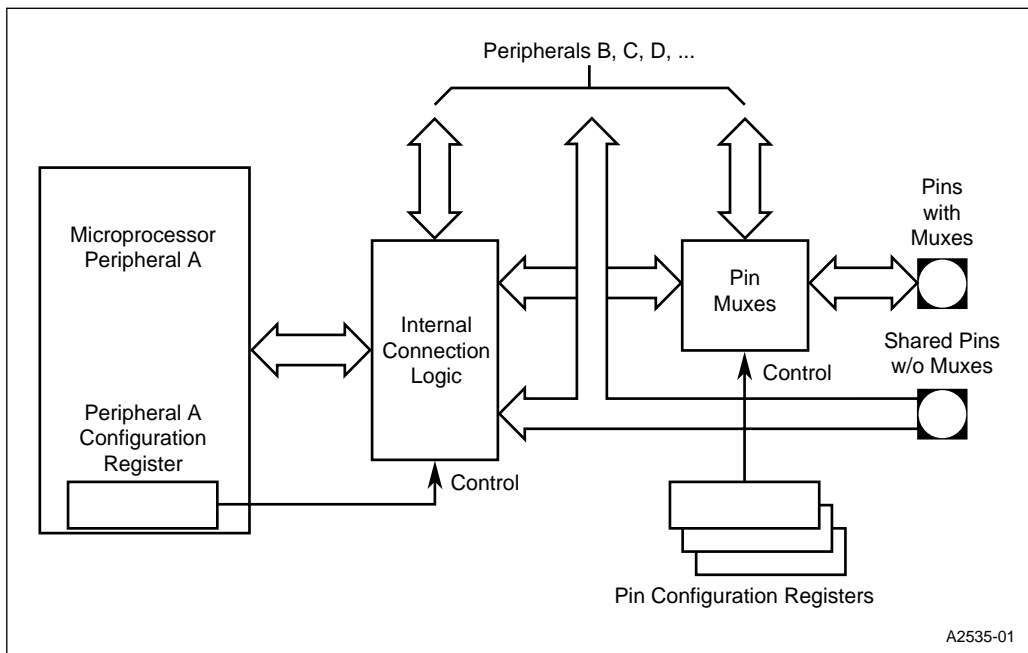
Peripherals B, C, D, ...

Microprocessor Peripheral A

Peripheral A Configuration Register

Internal Connection Logic

Control

Pin Muxes

Control

Pins with Muxes

Shared Pins w/o Muxes

Pin Configuration Registers

A2535-01